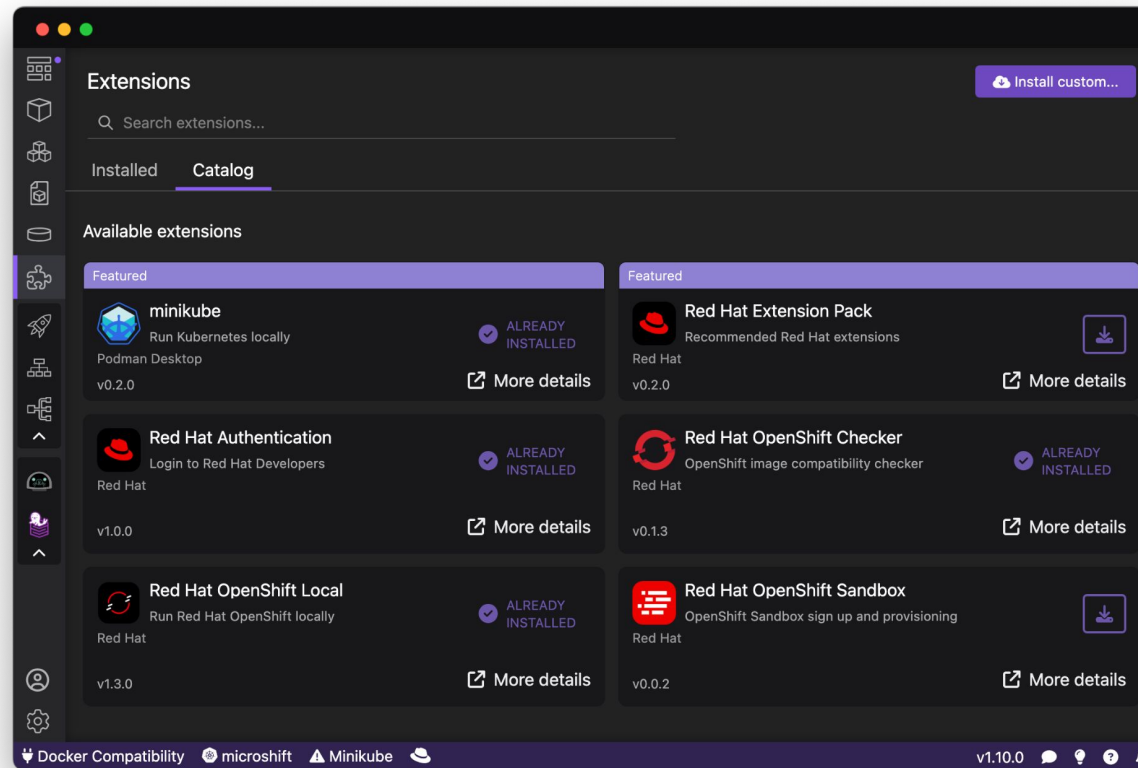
Extensions

Install custom...

Search extensions...

Installed Catalog

Available extensions

Featured

minikube
Run Kubernetes locally
Podman Desktop
v0.2.0
ALREADY INSTALLED
More details

Featured

Red Hat Extension Pack
Recommended Red Hat extensions
Red Hat
v0.2.0
More details

Red Hat Authentication
Login to Red Hat Developers
Red Hat
v1.0.0
ALREADY INSTALLED
More details

Red Hat OpenShift Checker
OpenShift image compatibility checker
Red Hat
v0.1.3
ALREADY INSTALLED
More details

Red Hat OpenShift Local
Run Red Hat OpenShift locally
Red Hat
v1.3.0
ALREADY INSTALLED
More details

Red Hat OpenShift Sandbox
OpenShift Sandbox sign up and provisioning
Red Hat
v0.0.2
More details

Docker Compatibility microshift Minikube v1.10.0